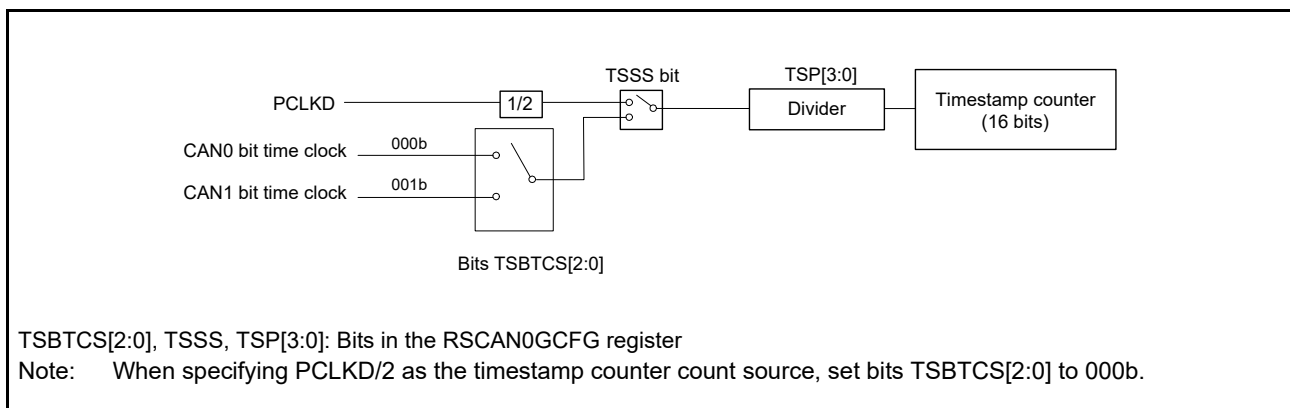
TSSS bit
TSP[3:0]
PCLKD
1/2
Divider
Timestamp counter (16 bits)
CAN0 bit time clock
000b
CAN1 bit time clock
001b
Bits TSBTCS[2:0]

TSBTCS[2:0], TSSS, TSP[3:0]: Bits in the RSCAN0GCFG register
Note: When specifying PCLKD/2 as the timestamp counter count source, set bits TSBTCS[2:0] to 000b.